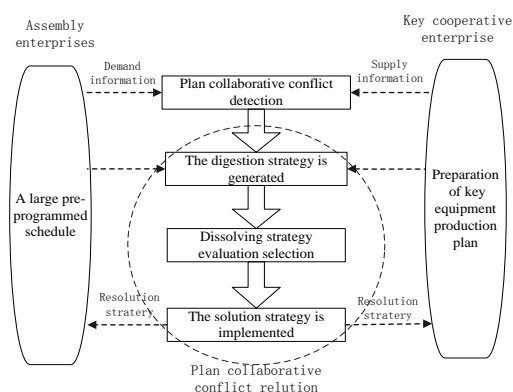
Assembly enterprises

Key cooperative enterprise

Demand information

Supply information

Plan collaborative conflict detection

The digestion strategy is generated

A large pre-programmed schedule

Preparation of key equipment production plan

Dissolving strategy evaluation selection

Resolution stratery

Resolution stratery

The solution strategy is implemented

Plan collaborative conflict relution